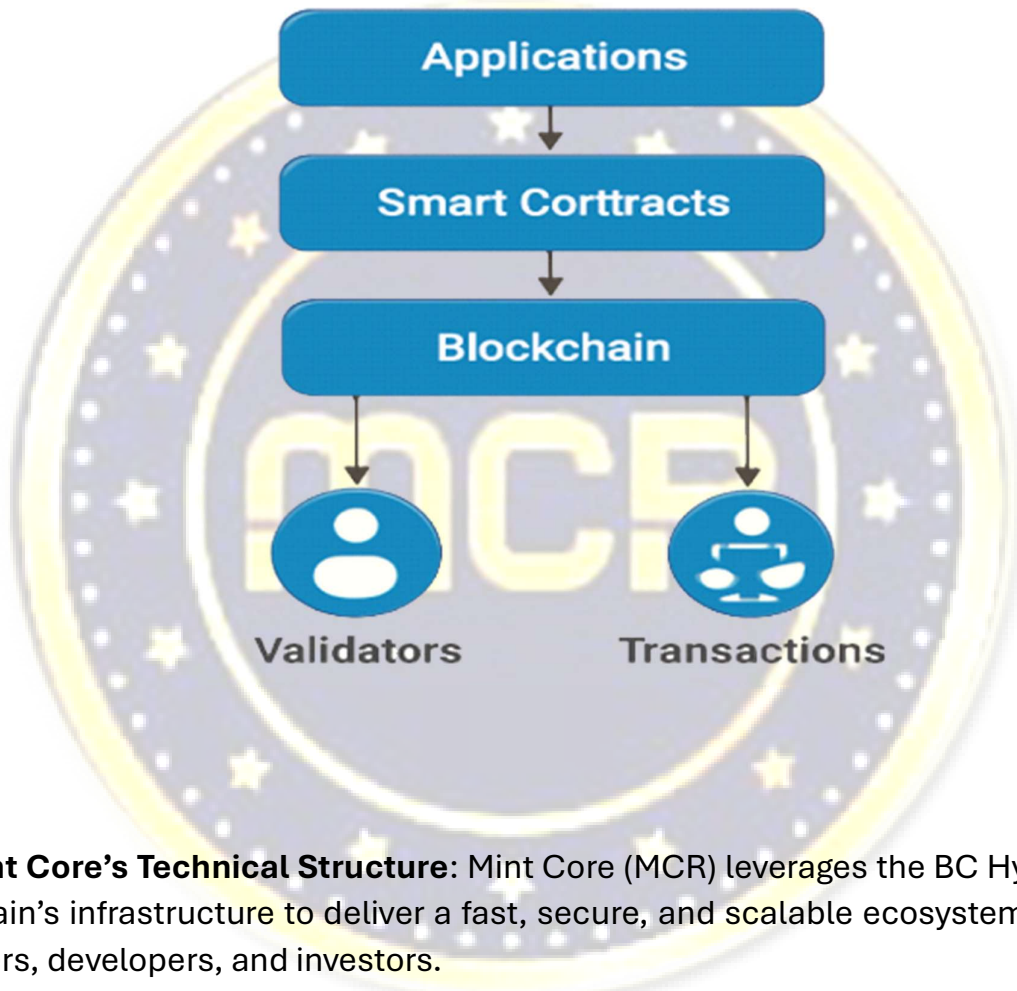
Applications

Smart Corttracts

Blockchain

MCR

Validators

Transactions

nt Core's Technical Structure: Mint Core (MCR) leverages the BC Hy ain's infrastructure to deliver a fast, secure, and scalable ecosystem rs, developers, and investors.